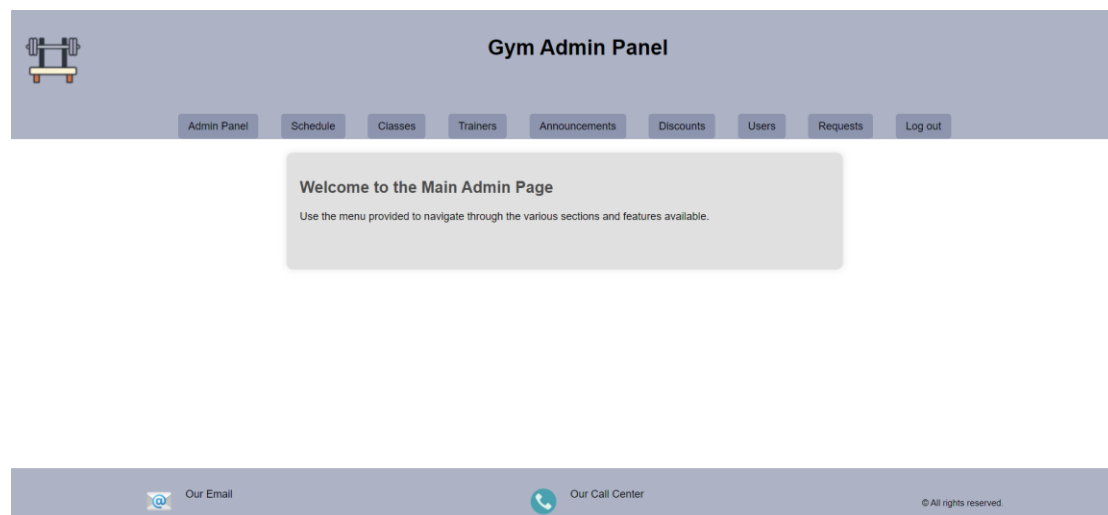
Gym Admin Panel

Admin Panel Schedule Classes Trainers Announcements Discounts Users Requests Log out

Welcome to the Main Admin Page

Use the menu provided to navigate through the various sections and features available.

Our Email

Our Call Center

© All rights reserved.